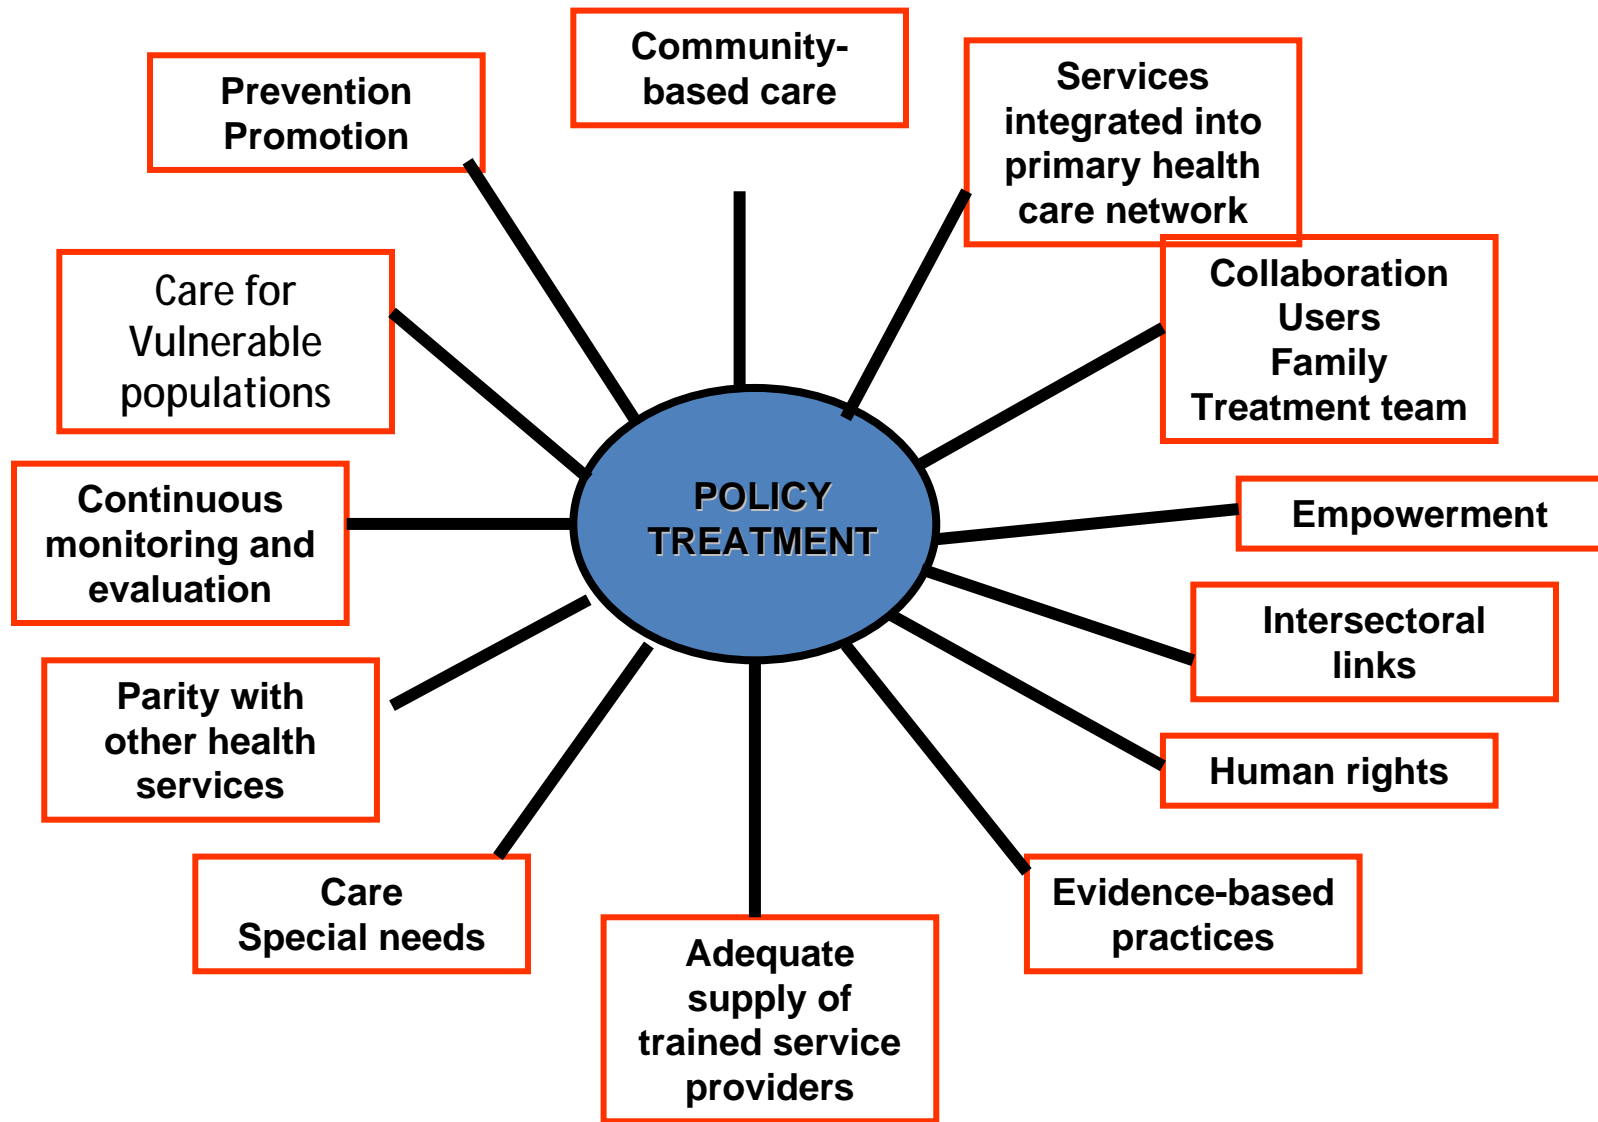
POLICY
TREATMENT

Community-based care

Services integrated into primary health care network

Collaboration
Users
Family
Treatment team

Empowerment

Intersectoral links

Human rights

Evidence-based practices

Adequate supply of trained service providers

Care
Special needs

Parity with other health services

Continuous monitoring and evaluation

Care for Vulnerable populations

Prevention
Promotion